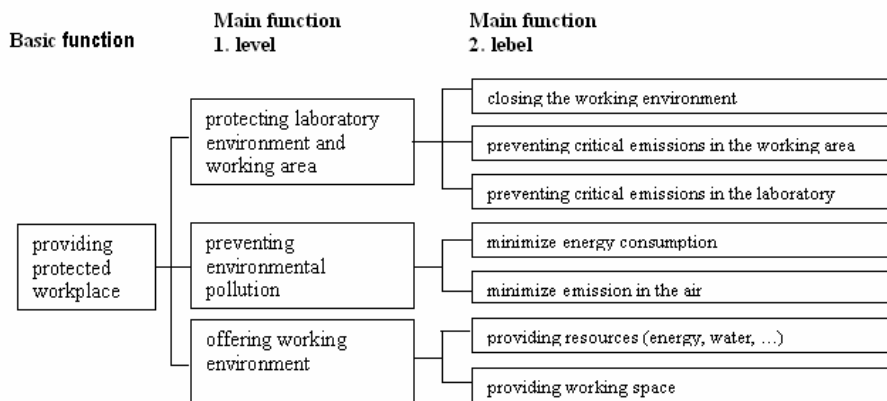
Basic function

Main function
1. level

Main function
2. lebel

providing protected workplace

protecting laboratory environment and working area

closing the working environment

preventing critical emissions in the working area

preventing critical emissions in the laboratory

preventing environmental pollution

minimize energy consumption

minimize emission in the air

offering working environment

providing resources (energy, water, …)

providing working space